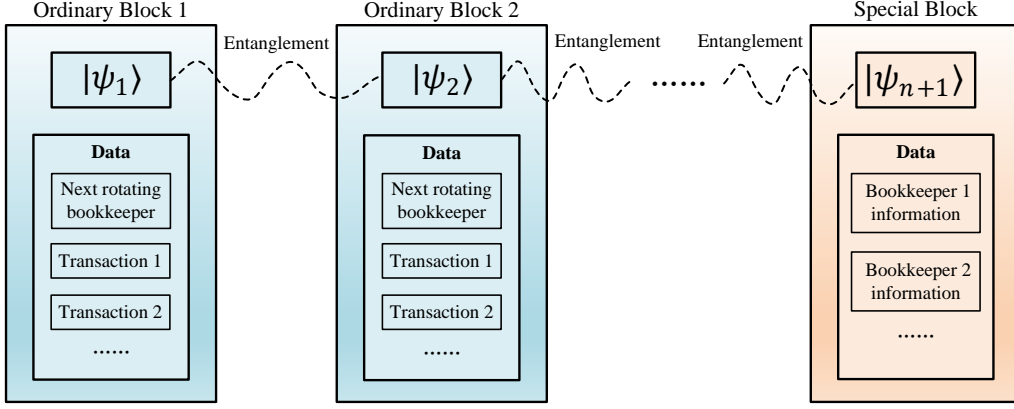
Ordinary Block 1

$|\psi_1\rangle$

Data

Next rotating bookkeeper

Transaction 1

Transaction 2

......

Entanglement

Ordinary Block 2

$|\psi_2\rangle$

Data

Next rotating bookkeeper

Transaction 1

Transaction 2

......

Entanglement

......

Entanglement

Special Block

$|\psi_{n+1}\rangle$

Data

Bookkeeper 1 information

Bookkeeper 2 information

......